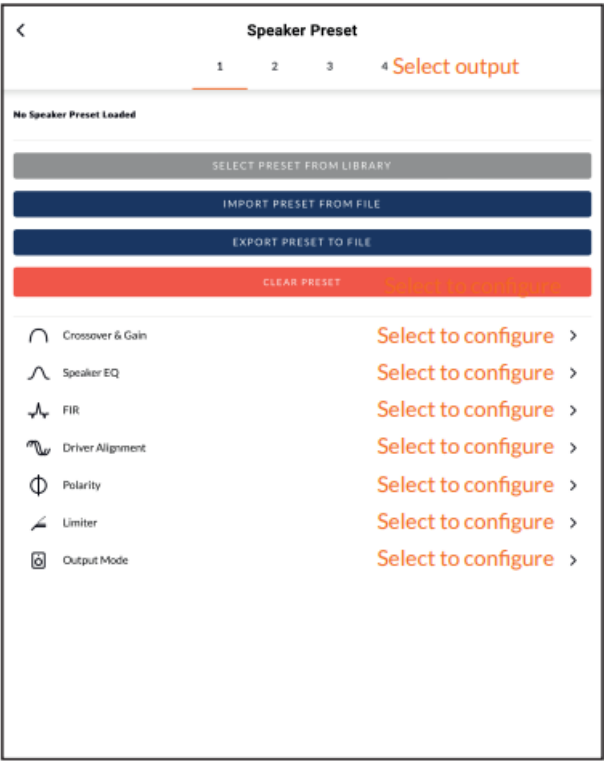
<

Speaker Preset

1 2 3 4 Select output

No Speaker Preset Loaded

SELECT PRESET FROM LIBRARY

IMPORT PRESET FROM FILE

EXPORT PRESET TO FILE

CLEAR PRESET Select to configure

Crossover & Gain Select to configure >

Speaker EQ Select to configure >

FIR Select to configure >

Driver Alignment Select to configure >

Polarity Select to configure >

Limiter Select to configure >

Output Mode Select to configure >